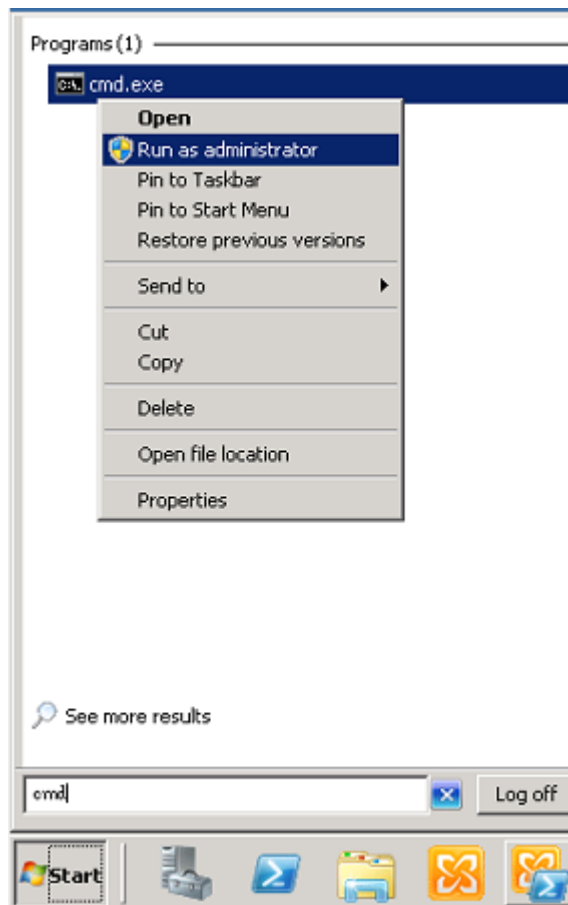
Programs (1)

cmd.exe

Open
Run as administrator
Pin to Taskbar
Pin to Start Menu
Restore previous versions

Send to

Cut
Copy

Delete

Open file location

Properties

See more results

cmd

Log off

Start